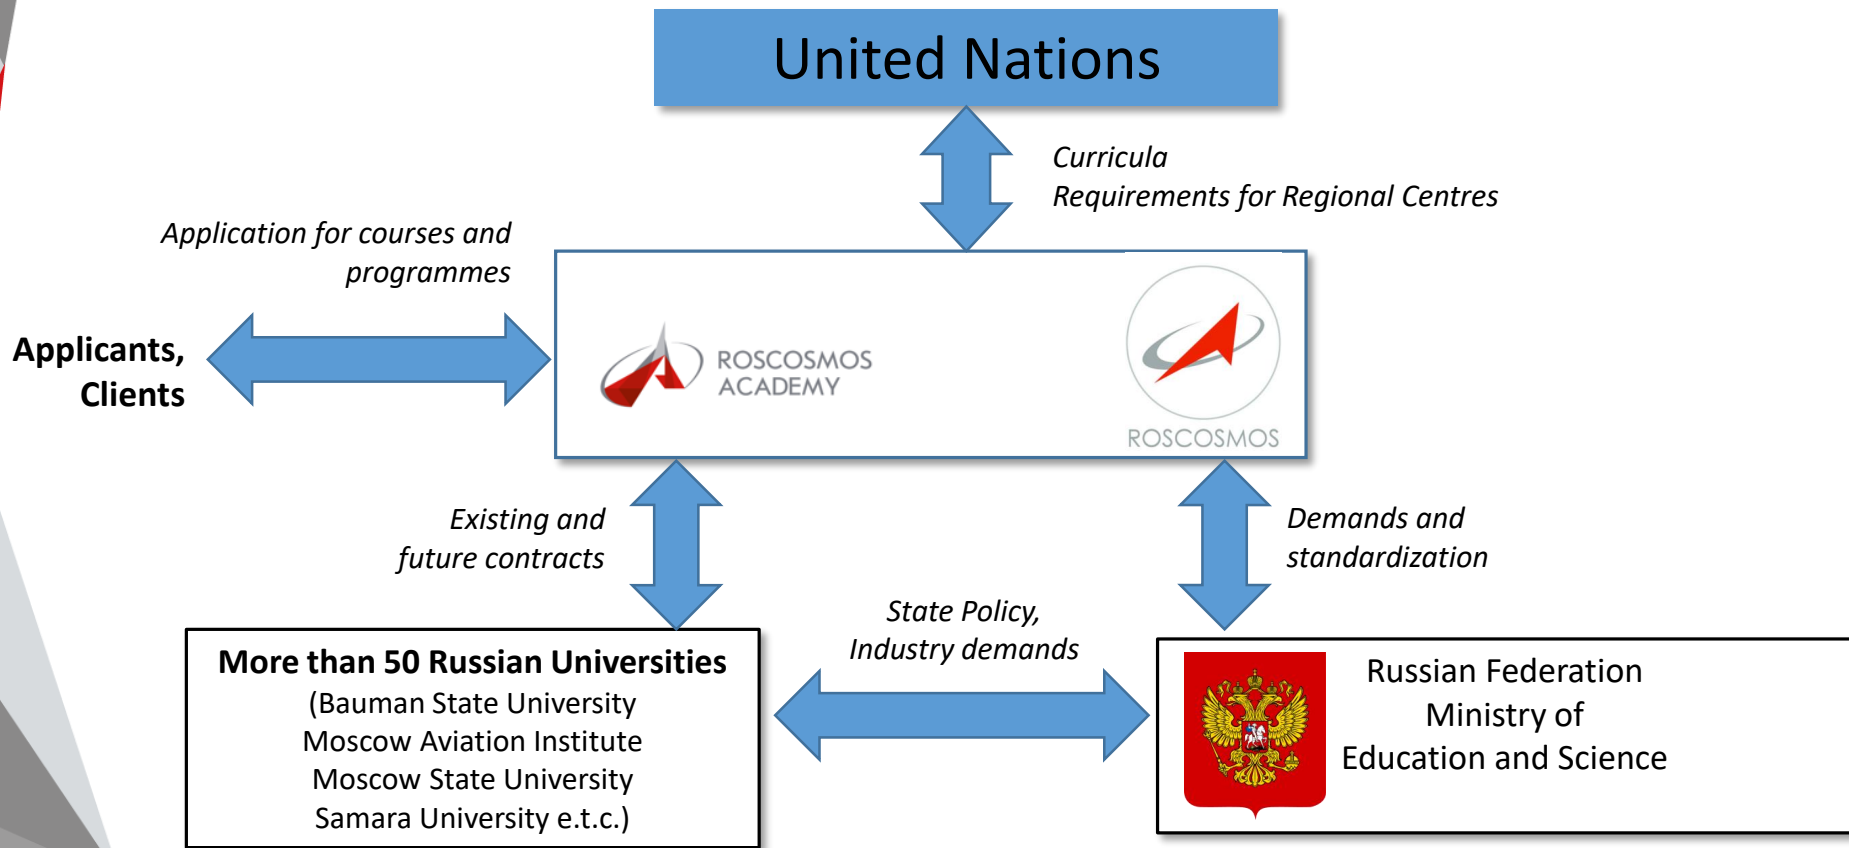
United Nations

Curricula
Requirements for Regional Centres

Application for courses and programmes

Applicants, Clients

ROSCOSMOS ACADEMY

ROSCOSMOS

Existing and future contracts

Demands and standardization

State Policy, Industry demands

More than 50 Russian Universities
(Bauman State University
Moscow Aviation Institute
Moscow State University
Samara University e.t.c.)

Russian Federation
Ministry of
Education and Science